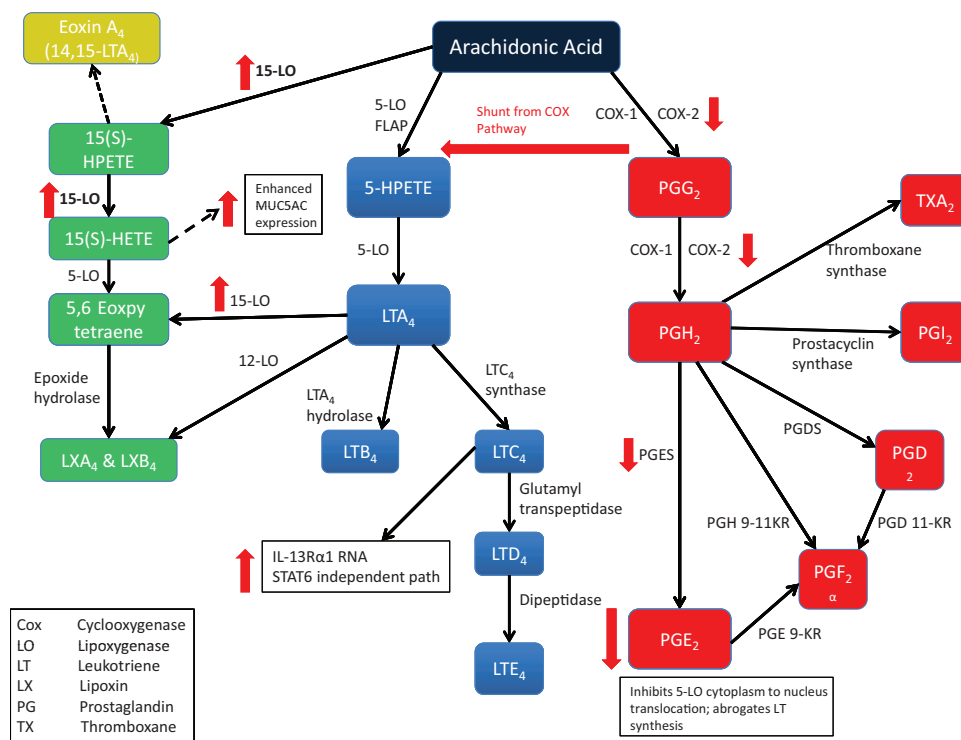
Eoxin $A_4$ (14,15-$LTA_4$)

15-LO

Arachidonic Acid

5-LO FLAP

Shunt from COX Pathway

COX-1 COX-2

15(S)-HPETE

15-LO

Enhanced MUC5AC expression

5-HPETE

$PGG_2$

$TXA_2$

15(S)-HETE

5-LO

5-LO

COX-1 COX-2

Thromboxane synthase

5,6 Eoxpy tetraene

15-LO

$LTA_4$

$PGH_2$

$PGI_2$

12-LO

Epoxide hydrolase

$LTA_4$ hydrolase

$LTC_4$ synthase

Prostacyclin synthase

PGDS

$LXA_4$ & $LXB_4$

$LTB_4$

$LTC_4$

PGES

PGD 2

Glutamyl transpeptidase

PGH 9-11KR

PGD 11-KR

IL-13Rα1 RNA STAT6 independent path

$LTD_4$

PGF 2 α

Dipeptidase

PGE 9-KR

$PGE_2$

$LTE_4$

Inhibits 5-LO cytoplasm to nucleus translocation; abrogates LT synthesis

| | |
|---|---|
| Cox | Cyclooxygenase |
| LO | Lipoxygenase |
| LT | Leukotriene |
| LX | Lipoxin |
| PG | Prostaglandin |
| TX | Thromboxane |